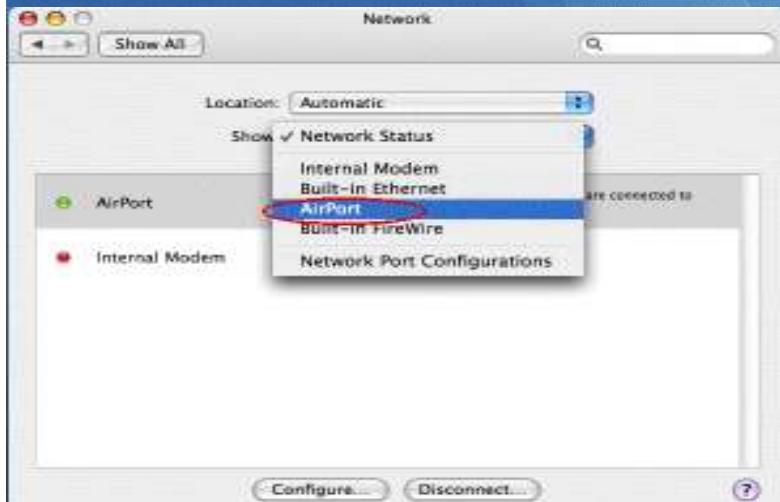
Network

Show All

Location: Automatic

Show ✓ Network Status

Internal Modem
Built-in Ethernet
AirPort
Built-in FireWire

Network Port Configurations

AirPort

are connected to

Internal Modem

Configure...

Disconnect...

?